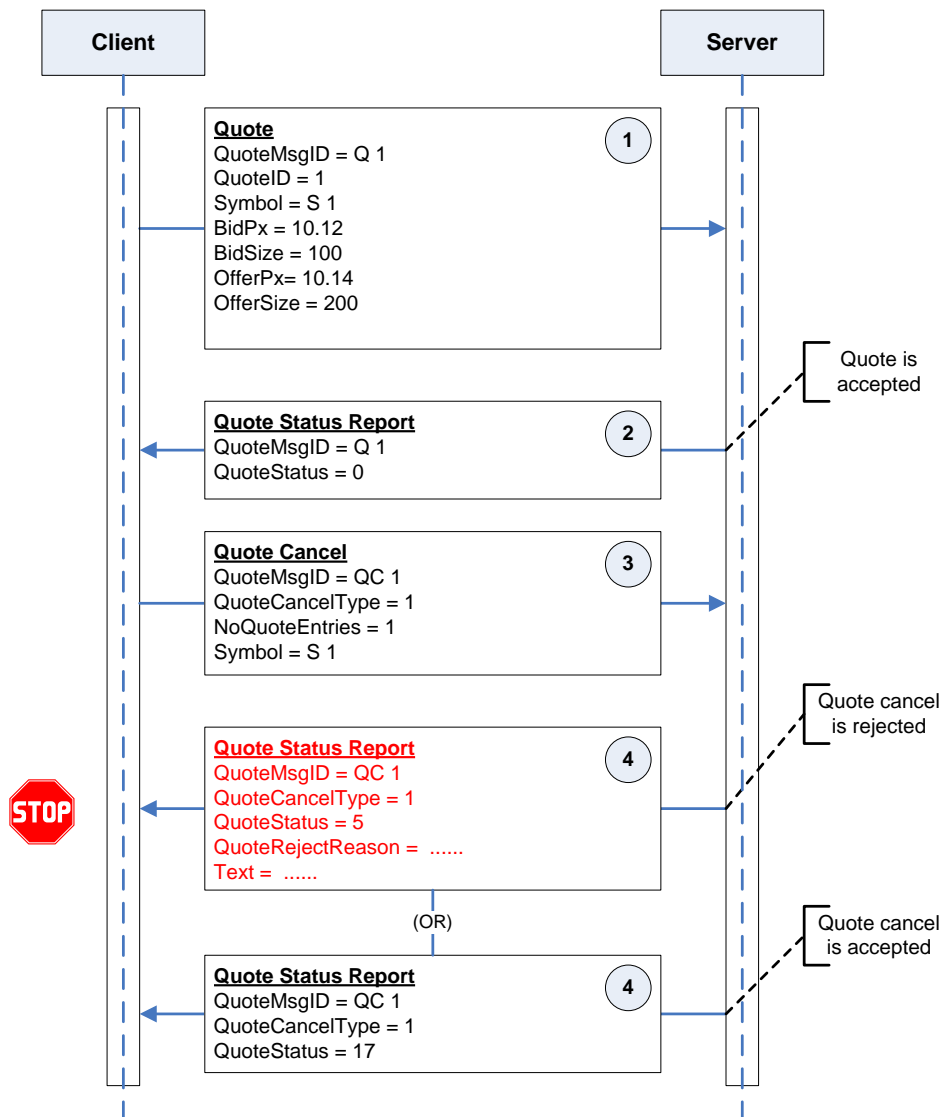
Client

Server

Quote
QuoteMsgID = Q 1
QuoteID = 1
Symbol = S 1
BidPx = 10.12
BidSize = 100
OfferPx= 10.14
OfferSize = 200

1

Quote is accepted

Quote Status Report
QuoteMsgID = Q 1
QuoteStatus = 0

2

Quote Cancel
QuoteMsgID = QC 1
QuoteCancelType = 1
NoQuoteEntries = 1
Symbol = S 1

3

Quote cancel is rejected

STOP

Quote Status Report
QuoteMsgID = QC 1
QuoteCancelType = 1
QuoteStatus = 5
QuoteRejectReason = ......
Text = ......

4

(OR)

Quote cancel is accepted

Quote Status Report
QuoteMsgID = QC 1
QuoteCancelType = 1
QuoteStatus = 17

4